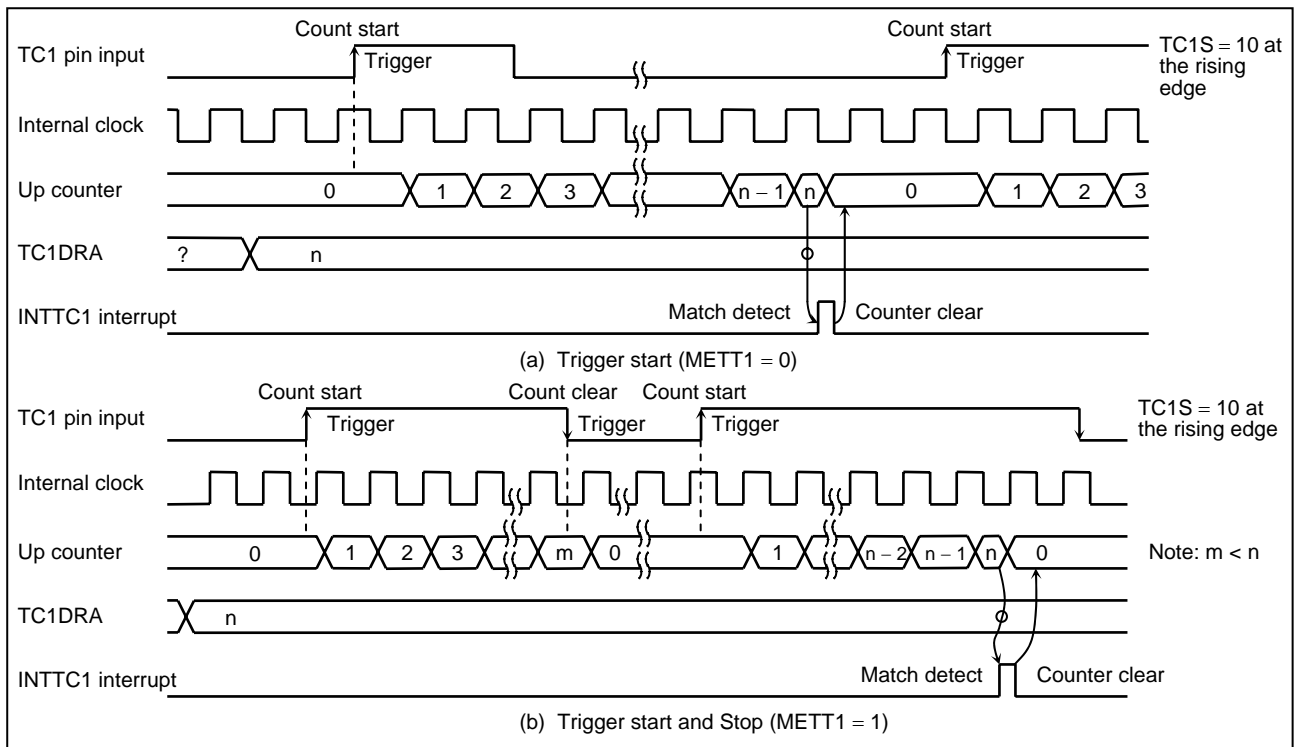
Count start
Count start
TC1 pin input
Trigger
Trigger
TC1S = 10 at the rising edge

Internal clock

Up counter
0
1
2
3
n – 1
n
0
1
2
3

TC1DRA
?
n

INTTC1 interrupt
Match detect
Counter clear

(a) Trigger start (METT1 = 0)

Count start
Count clear
Count start
TC1 pin input
Trigger
Trigger
Trigger
TC1S = 10 at the rising edge

Internal clock

Up counter
0
1
2
3
m
0
1
n – 2
n – 1
n
0
Note: m < n

TC1DRA
n

INTTC1 interrupt
Match detect
Counter clear

(b) Trigger start and Stop (METT1 = 1)